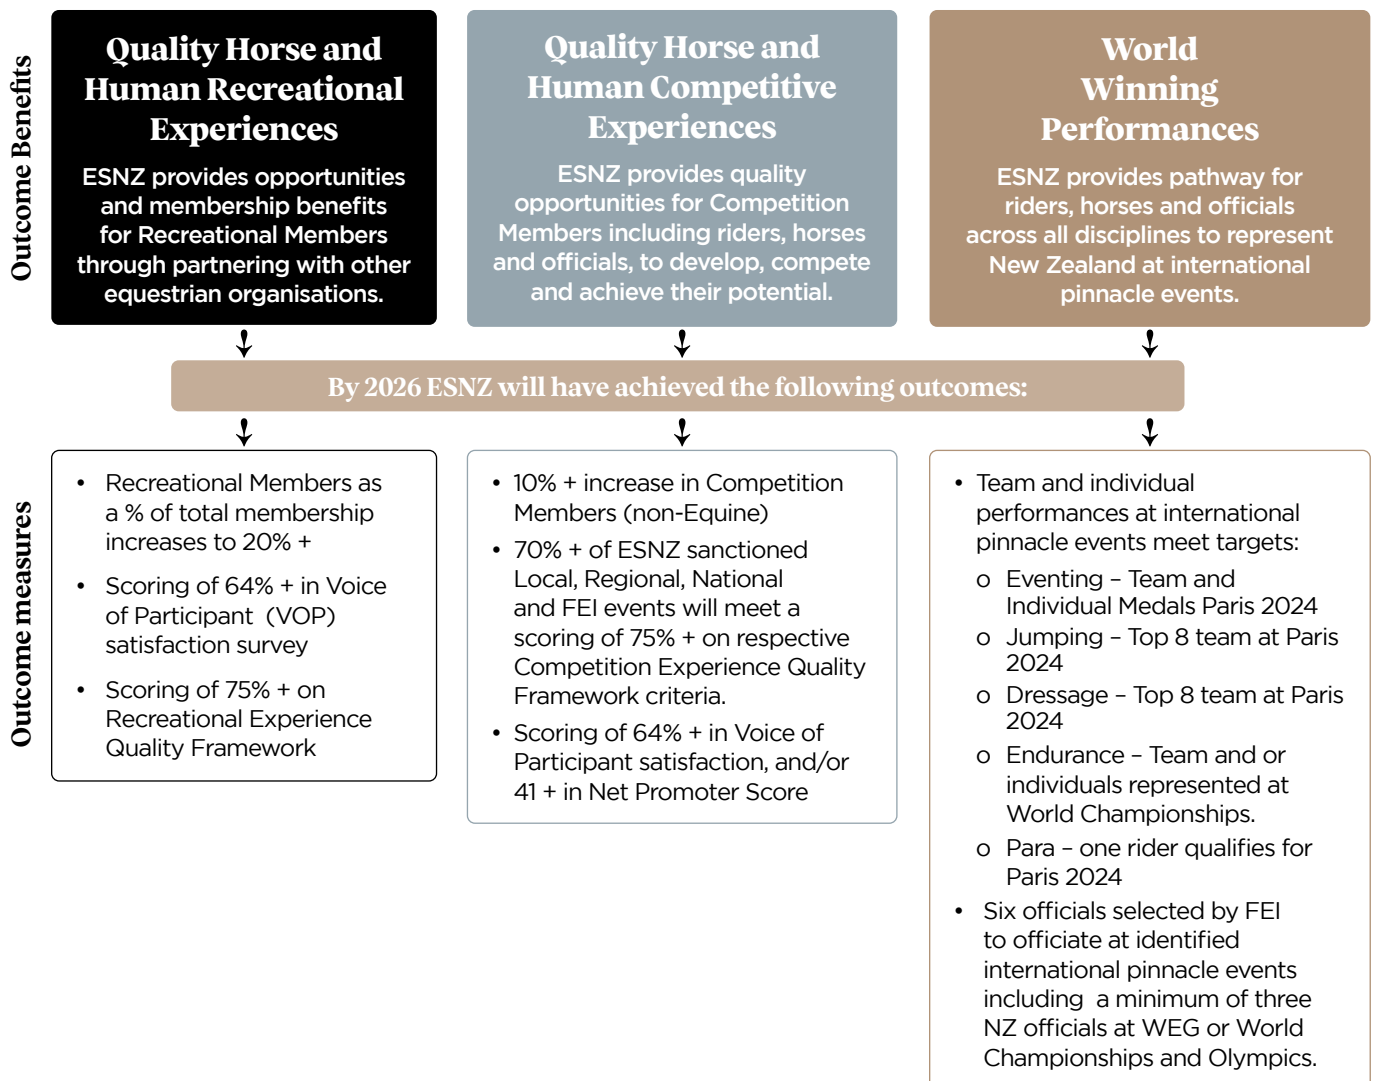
Outcome Benefits

Quality Horse and Human Recreational Experiences

ESNZ provides opportunities and membership benefits for Recreational Members through partnering with other equestrian organisations.

Quality Horse and Human Competitive Experiences

ESNZ provides quality opportunities for Competition Members including riders, horses and officials, to develop, compete and achieve their potential.

World Winning Performances

ESNZ provides pathway for riders, horses and officials across all disciplines to represent New Zealand at international pinnacle events.

By 2026 ESNZ will have achieved the following outcomes:

Outcome measures

- Recreational Members as a % of total membership increases to 20% +
- Scoring of 64% + in Voice of Participant (VOP) satisfaction survey
- Scoring of 75% + on Recreational Experience Quality Framework

- 10% + increase in Competition Members (non-Equine)
- 70% + of ESNZ sanctioned Local, Regional, National and FEI events will meet a scoring of 75% + on respective Competition Experience Quality Framework criteria.
- Scoring of 64% + in Voice of Participant satisfaction, and/or 41 + in Net Promoter Score

- Team and individual performances at international pinnacle events meet targets:
  o Eventing – Team and Individual Medals Paris 2024
  o Jumping – Top 8 team at Paris 2024
  o Dressage – Top 8 team at Paris 2024
  o Endurance – Team and or individuals represented at World Championships.
  o Para – one rider qualifies for Paris 2024
- Six officials selected by FEI to officiate at identified international pinnacle events including a minimum of three NZ officials at WEG or World Championships and Olympics.